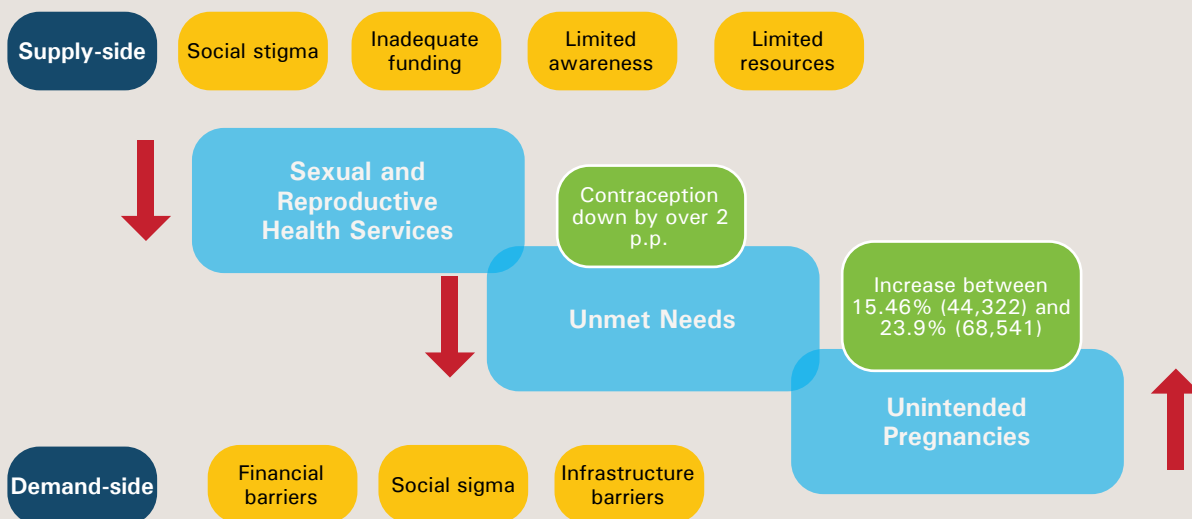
Supply-side

Social stigma

Inadequate funding

Limited awareness

Limited resources

Sexual and Reproductive Health Services

Contraception down by over 2 p.p.

Unmet Needs

Increase between 15.46% (44,322) and 23.9% (68,541)

Unintended Pregnancies

Demand-side

Financial barriers

Social sigma

Infrastructure barriers